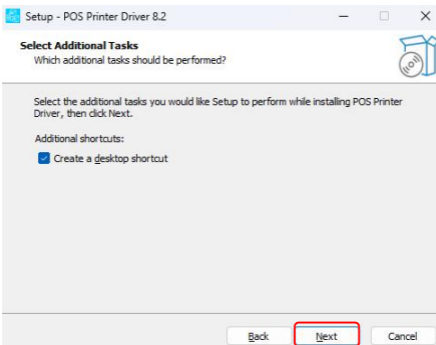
Setup - POS Printer Driver 8.2

Select Additional Tasks
Which additional tasks should be performed?

Select the additional tasks you would like Setup to perform while installing POS Printer Driver, then click Next.

Additional shortcuts:

Create a desktop shortcut

Back
Next
Cancel